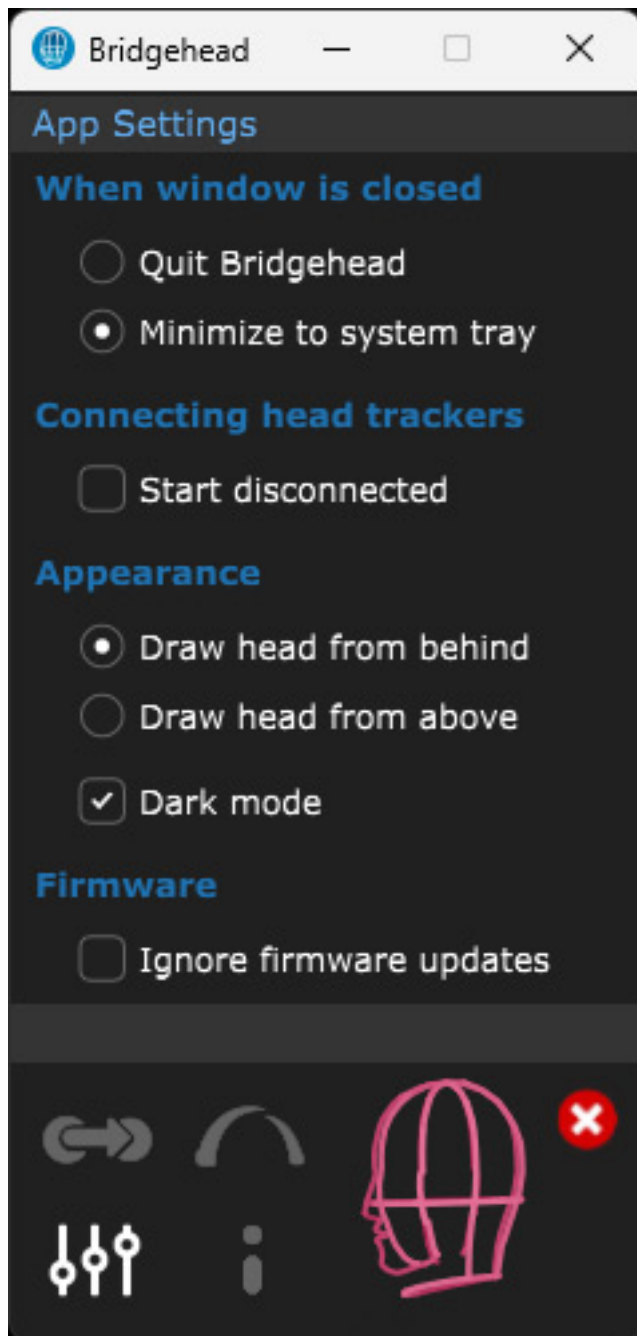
Bridgehead

App Settings

When window is closed

Quit Bridgehead

Minimize to system tray

Connecting head trackers

Start disconnected

Appearance

Draw head from behind

Draw head from above

Dark mode

Firmware

Ignore firmware updates